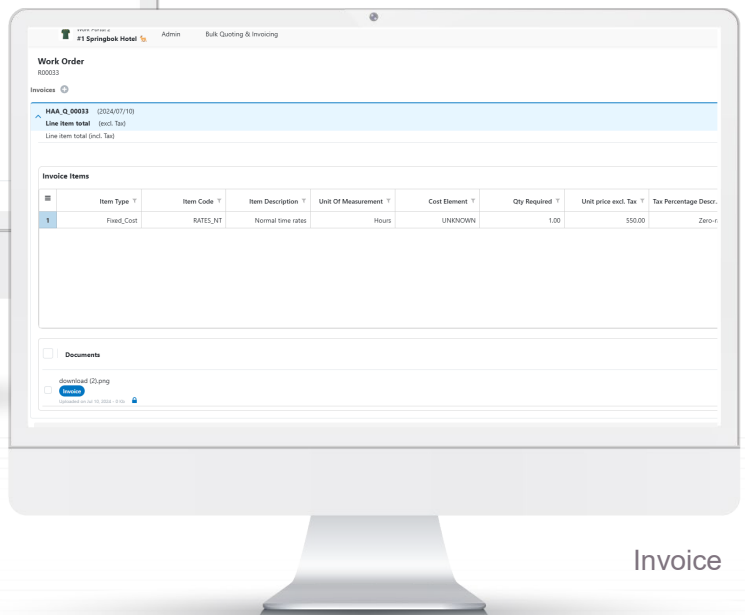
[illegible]
#1 Springbok Hotel

Admin

Bulk Quoting & Invoicing

Work Order
R00033

Invoices

HAA_Q_00033 (2024/07/10)
Line item total (excl. Tax)
Line item total (incl. Tax)

Invoice Items

| | Item Type | Item Code | Item Description | Unit Of Measurement | Cost Element | Qty Required | Unit price excl. Tax | Tax Percentage Descr. |
|---|---|---|---|---|---|---|---|---|
| 1 | Fixed_Cost | RATES_NT | Normal time rates | Hours | UNKNOWN | 1.00 | 550.00 | Zero-r |

Documents

download (2).png
Invoice
Uploaded on Jul 10, 2024 - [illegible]

Invoice